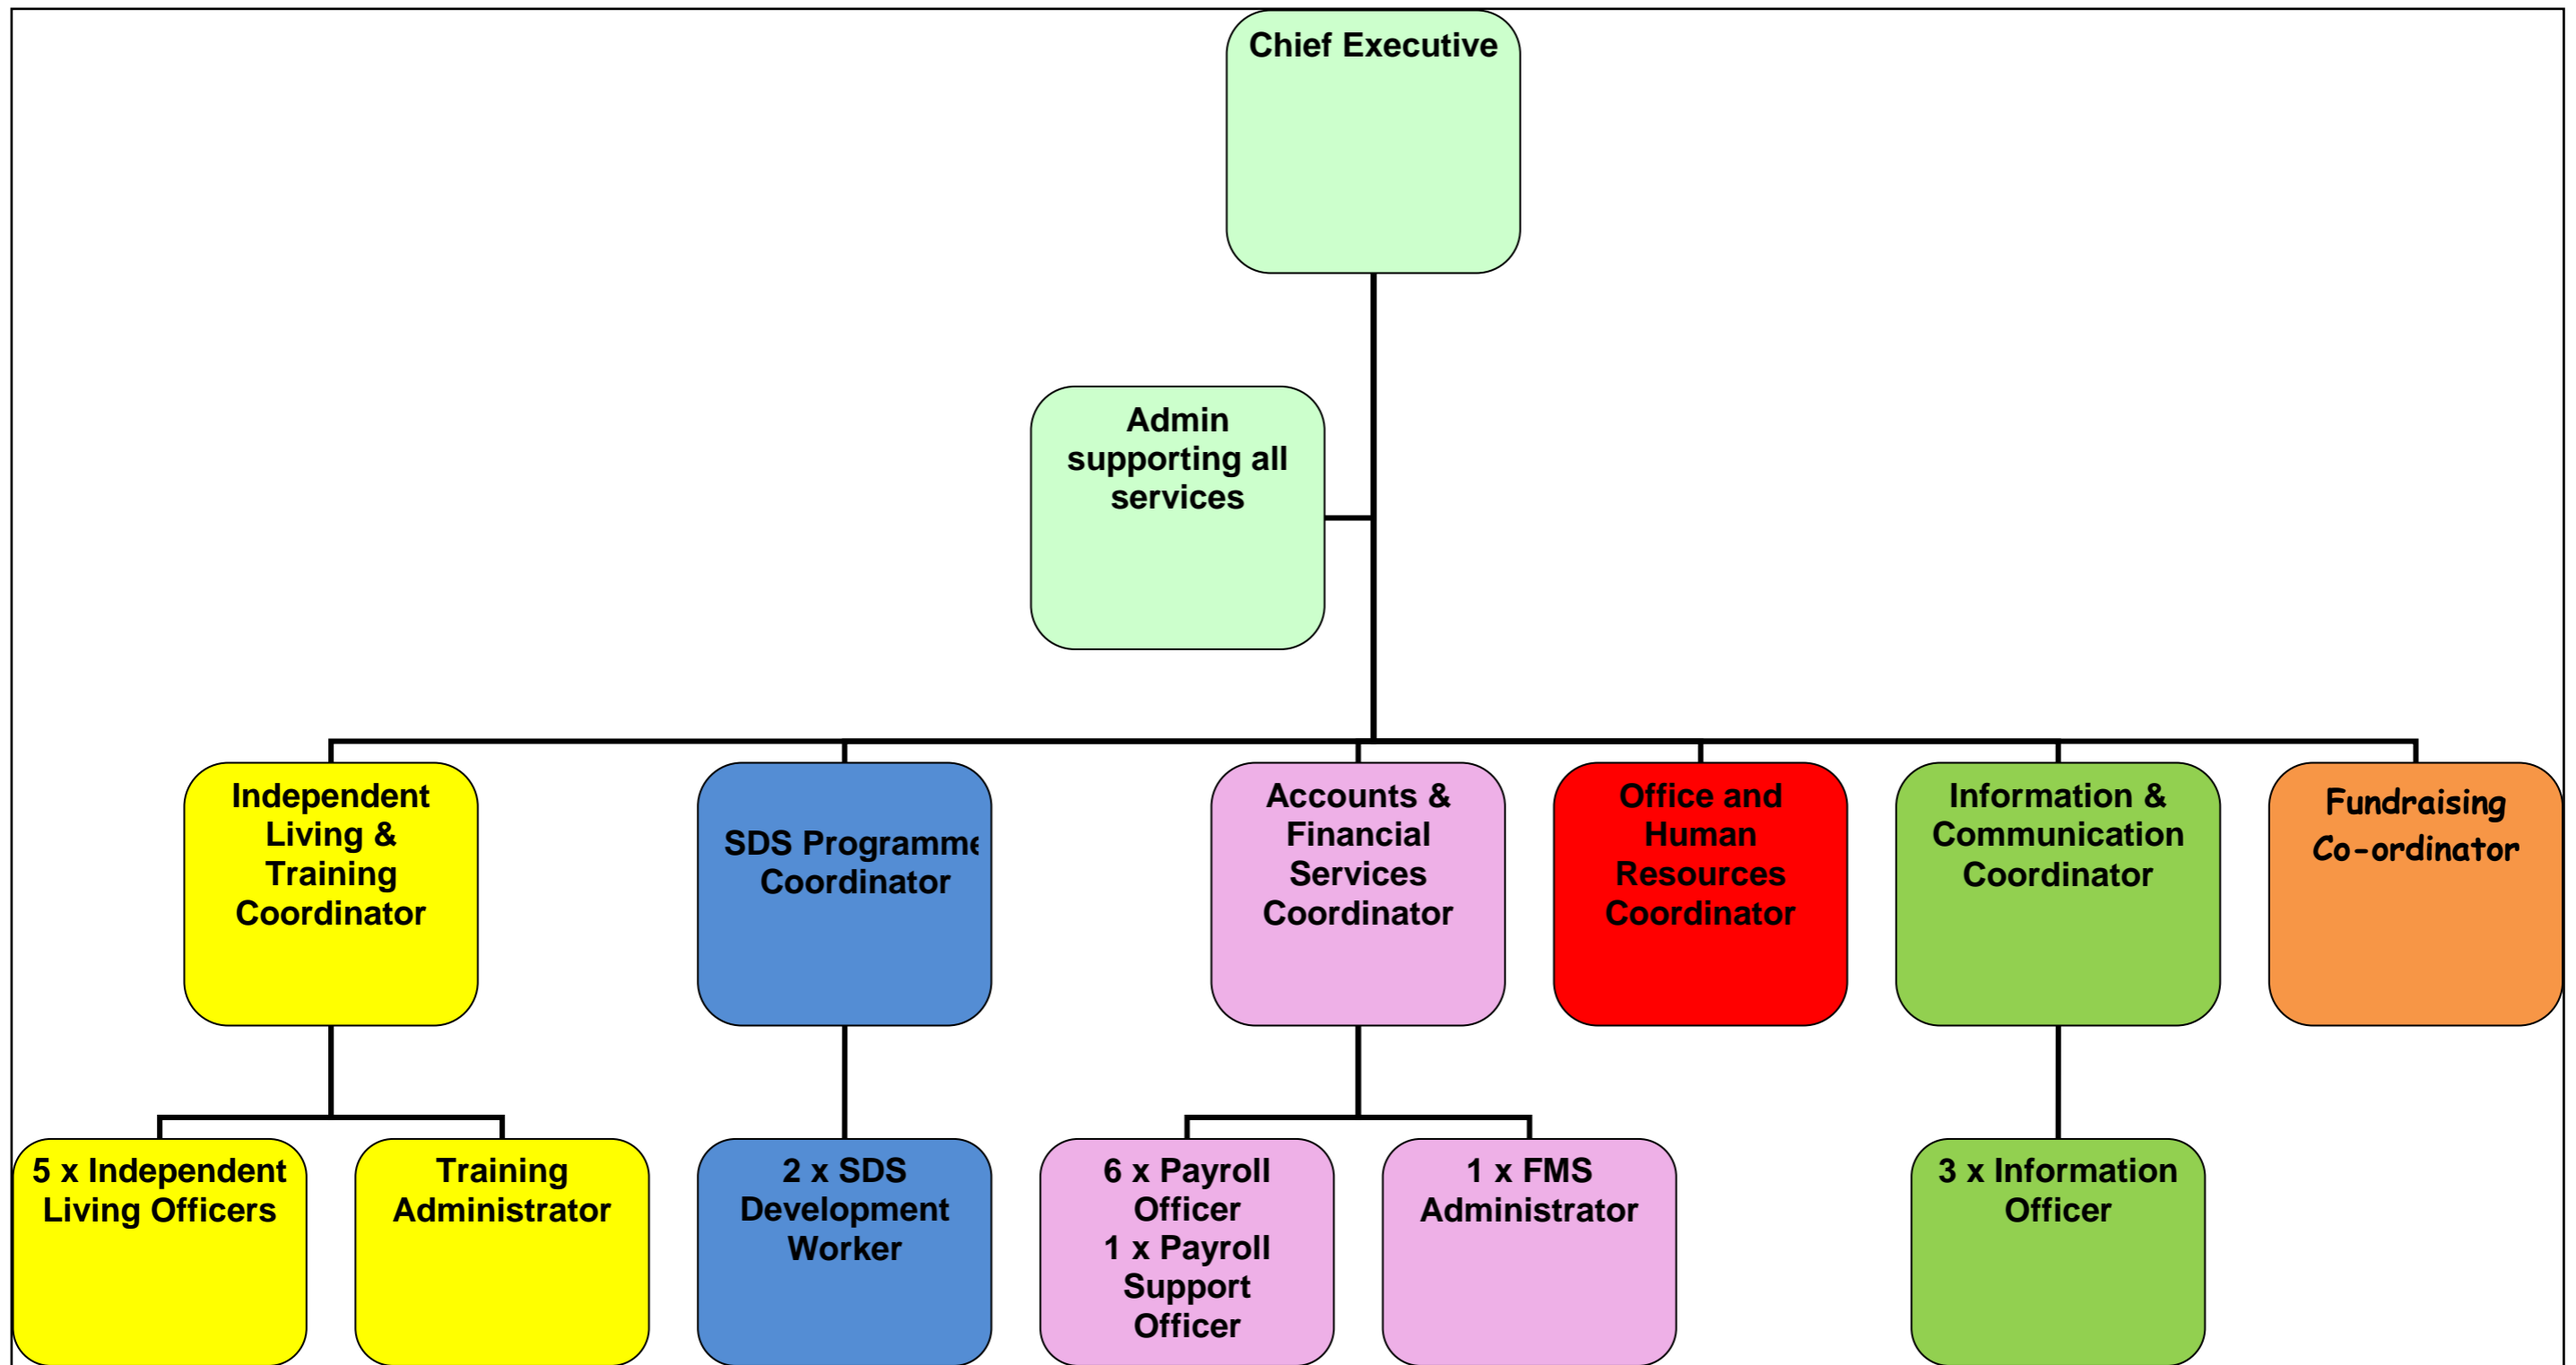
Chief Executive

Admin supporting all services

Independent Living & Training Coordinator

SDS Programme Coordinator

Accounts & Financial Services Coordinator

Office and Human Resources Coordinator

Information & Communication Coordinator

Fundraising Co-ordinator

5 x Independent Living Officers

Training Administrator

2 x SDS Development Worker

6 x Payroll Officer
1 x Payroll Support Officer

1 x FMS Administrator

3 x Information Officer